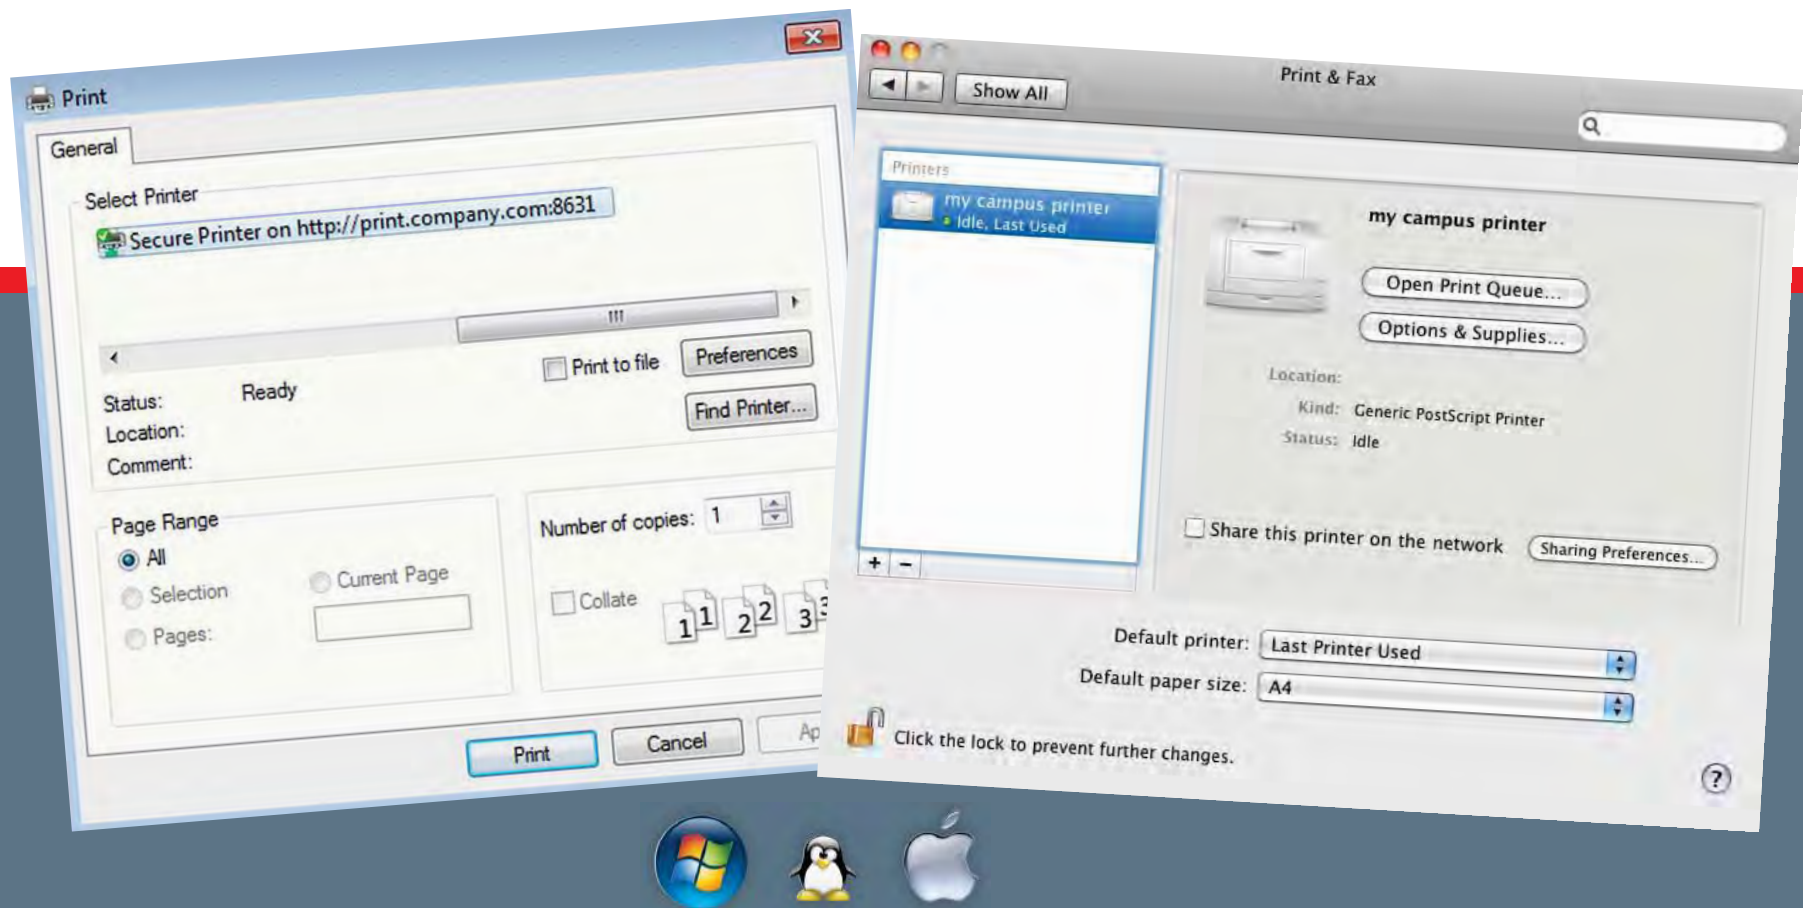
Print

General

Select Printer

Secure Printer on http://print.company.com:8631

Print to file

Preferences

Status: Ready

Location:

Comment:

Find Printer...

Page Range

All

Selection

Current Page

Pages:

Number of copies: 1

Collate

1 1 2 2 3 3

Print

Cancel

Ap

Print & Fax

Show All

Printers

my campus printer
Idle, Last Used

my campus printer

Open Print Queue...

Options & Supplies...

Location:

Kind: Generic PostScript Printer

Status: Idle

Share this printer on the network

Sharing Preferences...

+ −

Default printer: Last Printer Used

Default paper size: A4

Click the lock to prevent further changes.

?